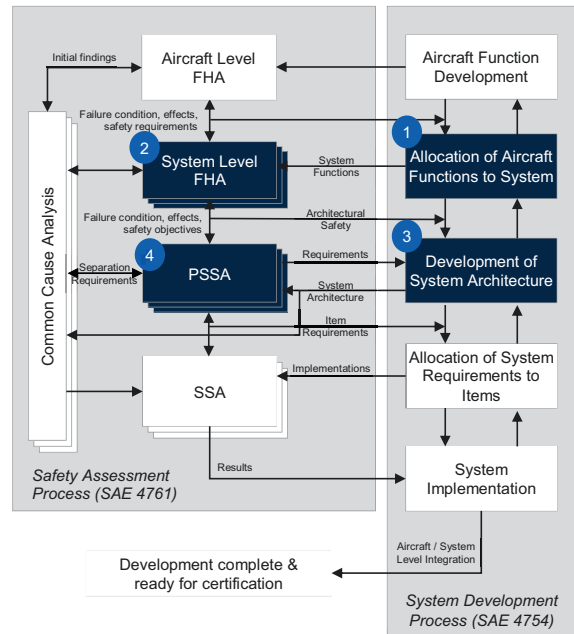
Initial findings

Aircraft Level FHA

Aircraft Function Development

Failure condition, effects, safety requirements

1

Allocation of Aircraft Functions to System

2

System Level FHA

System Functions

Failure condition, effects, safety objectives

Architectural Safety

3

Development of System Architecture

Requirements

4

PSSA

Separation Requirements

System Architecture

Item Requirements

Common Cause Analysis

Allocation of System Requirements to Items

Implementations

SSA

Results

System Implementation

Safety Assessment Process (SAE 4761)

Development complete & ready for certification

Aircraft / System Level Integration

System Development Process (SAE 4754)